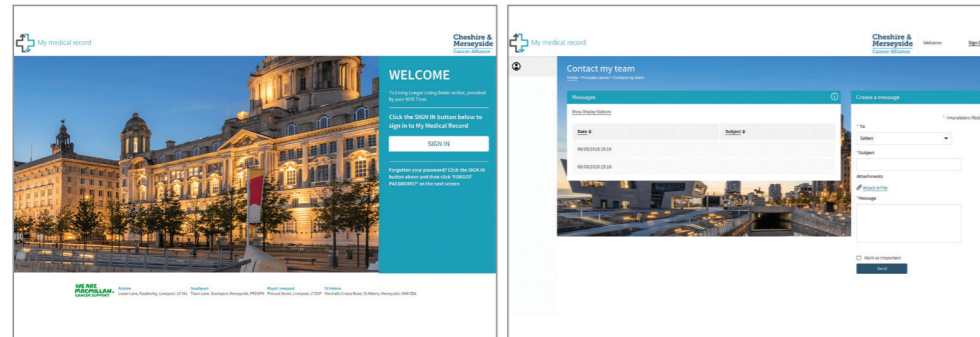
My medical record

Cheshire & Merseyside Cancer Alliance

WELCOME

To Living Longer Living Better online, provided by your NHS Trust

Click the SIGN IN button below to sign in to My Medical Record

SIGN IN

Forgotten your password? Click the SIGN IN button above and then click 'FORGOT PASSWORD?' on the next screen

WE ARE MACMILLAN. CANCER SUPPORT

Aintree Lower Lane, Fazakerley, Liverpool, L9 7AL

Southport Town Lane, Southport, Merseyside, PR8 6PN

Royal Liverpool Prescot Street, Liverpool, L7 8XP

St Helens Marshalls Cross Road, St Helens, Merseyside, WA9 3DA

My medical record

Cheshire & Merseyside Cancer Alliance

Welcome

Sign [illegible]

Contact my team

Home > Prostate cancer > Contact my team

Messages

Show Display Options

| Date | Subject |
|---|---|
| 06/03/2018 15:19 | |
| 06/03/2018 15:18 | |

Create a message

* Immediately field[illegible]

* To

Select

* Subject

Attachments

Attach a File

* Message

Mark as important

Send